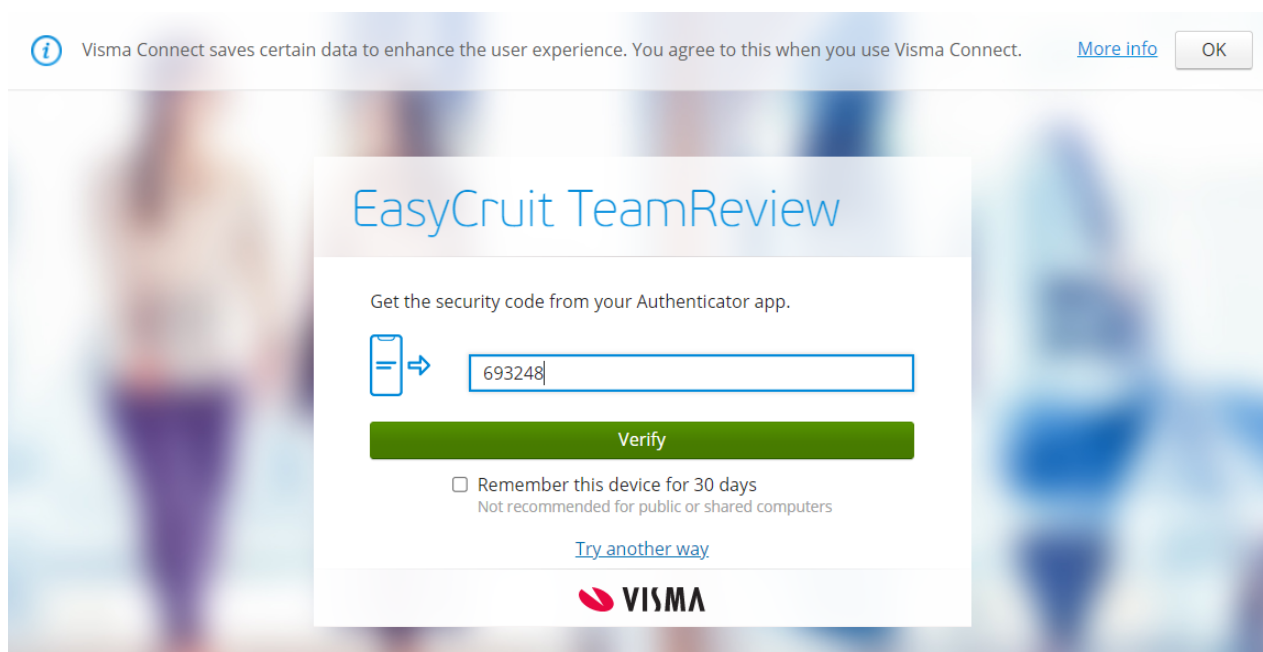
Visma Connect saves certain data to enhance the user experience. You agree to this when you use Visma Connect. More info OK

EasyCruit TeamReview

Get the security code from your Authenticator app.

693248

Verify

Remember this device for 30 days
Not recommended for public or shared computers

Try another way

VISMA